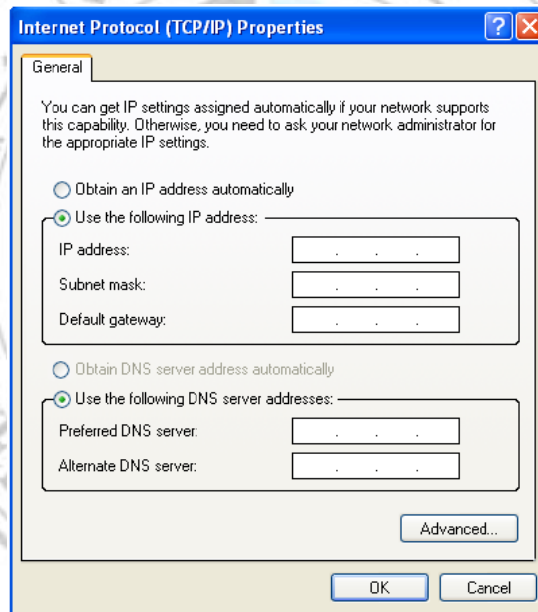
Internet Protocol (TCP/IP) Properties

General

You can get IP settings assigned automatically if your network supports this capability. Otherwise, you need to ask your network administrator for the appropriate IP settings.

Obtain an IP address automatically

Use the following IP address:

IP address: . . .

Subnet mask: . . .

Default gateway: . . .

Obtain DNS server address automatically

Use the following DNS server addresses:

Preferred DNS server: . . .

Alternate DNS server: . . .

Advanced...

OK

Cancel